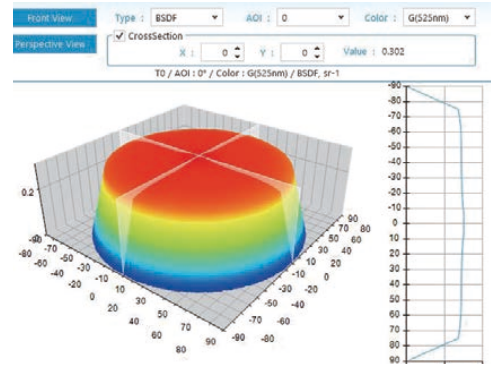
Front View
Perspective View
Type : BSDF
AOI : 0
Color : G(525nm)
CrossSection
X : 0
Y : 0
Value : 0.302
T0 / AOI : 0° / Color : G(525nm) / BSDF, sr-1

0.2
-90
-80
-70
-60
-50
-40
-30
-20
-10
0
10
20
30
40
50
60
70
80
90

90
80
70
60
50
40
30
20
10
0
-10
-20
-30
-40
-50
-60
-70
-80
-90

-90
-80
-70
-60
-50
-40
-30
-20
-10
0
10
20
30
40
50
60
70
80
90